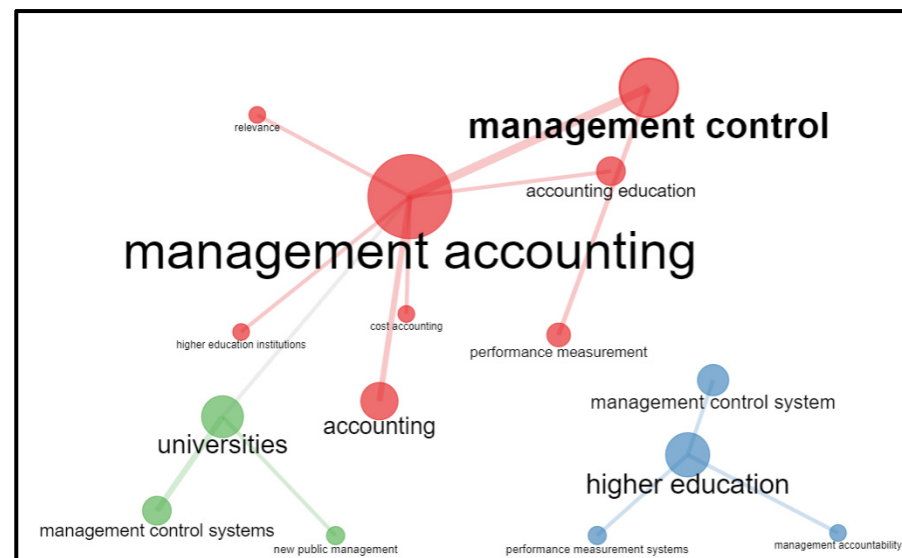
relevance

management control

accounting education

management accounting

higher education institutions

cost accounting

performance measurement

management control system

universities

accounting

higher education

management control systems

new public management

performance measurement systems

management accountability